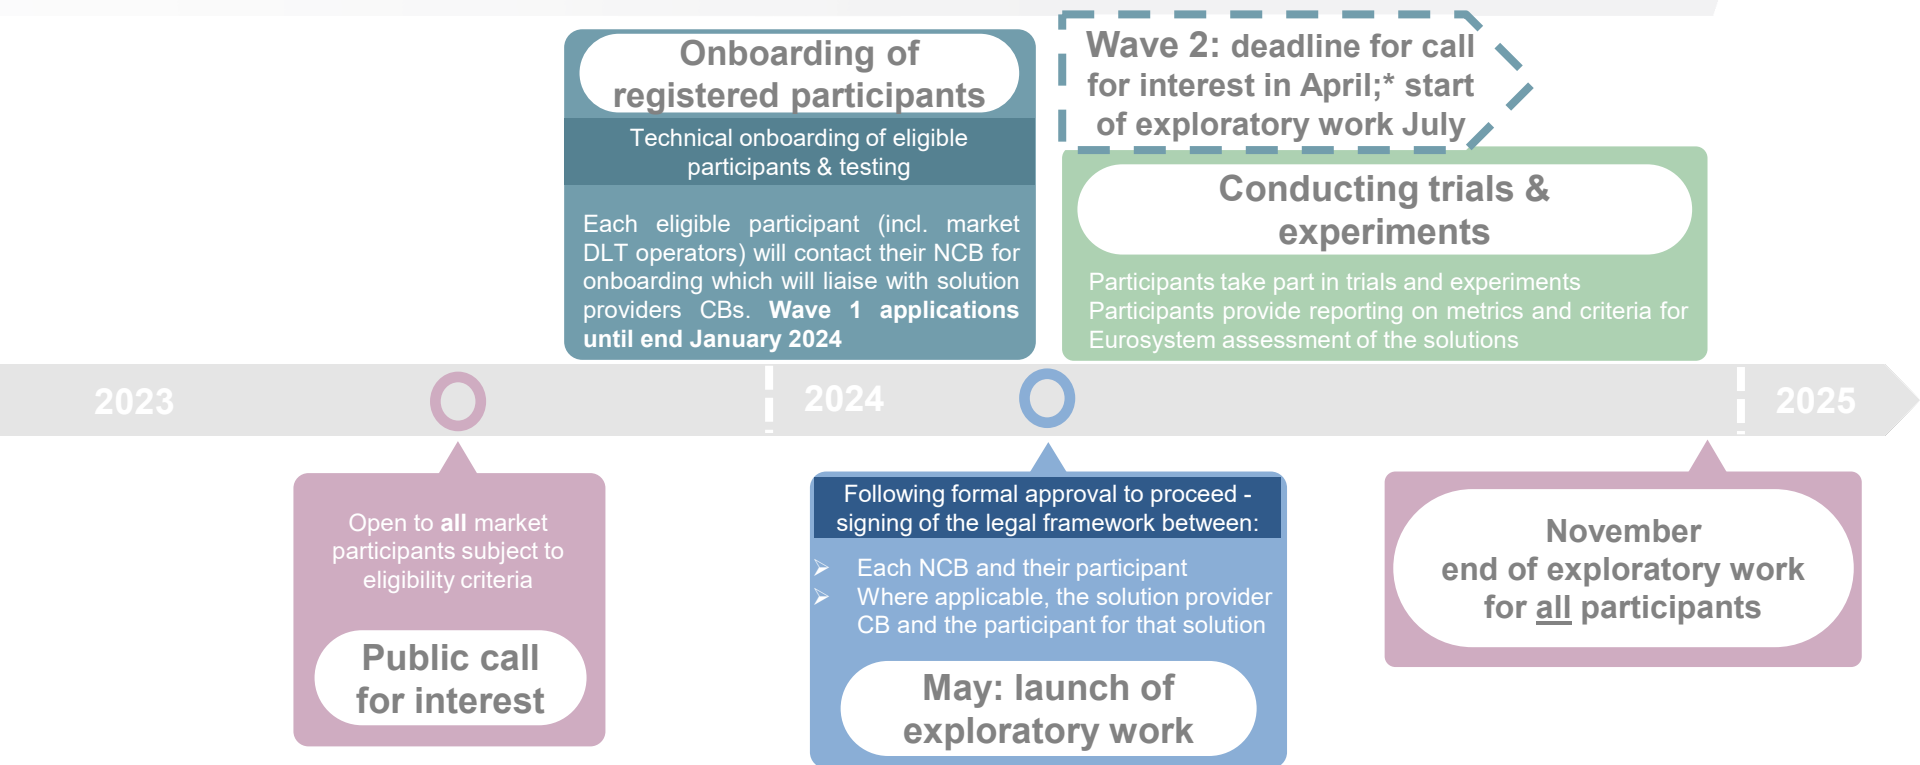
Onboarding of registered participants

Technical onboarding of eligible participants & testing

Each eligible participant (incl. market DLT operators) will contact their NCB for onboarding which will liaise with solution providers CBs. Wave 1 applications until end January 2024

Wave 2: deadline for call for interest in April;* start of exploratory work July

Conducting trials & experiments

Participants take part in trials and experiments
Participants provide reporting on metrics and criteria for Eurosystem assessment of the solutions

2023

2024

2025

Open to all market participants subject to eligibility criteria

Public call for interest

Following formal approval to proceed - signing of the legal framework between:

Each NCB and their participant
Where applicable, the solution provider CB and the participant for that solution

May: launch of exploratory work

November end of exploratory work for all participants